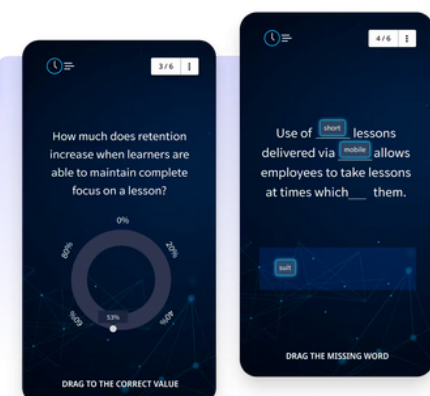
3/6

How much does retention increase when learners are able to maintain complete focus on a lesson?

0%
20%
40%
60%
80%
53%

DRAG TO THE CORRECT VALUE

4/6

Use of short lessons delivered via mobile allows employees to take lessons at times which___ them.

suit

DRAG THE MISSING WORD